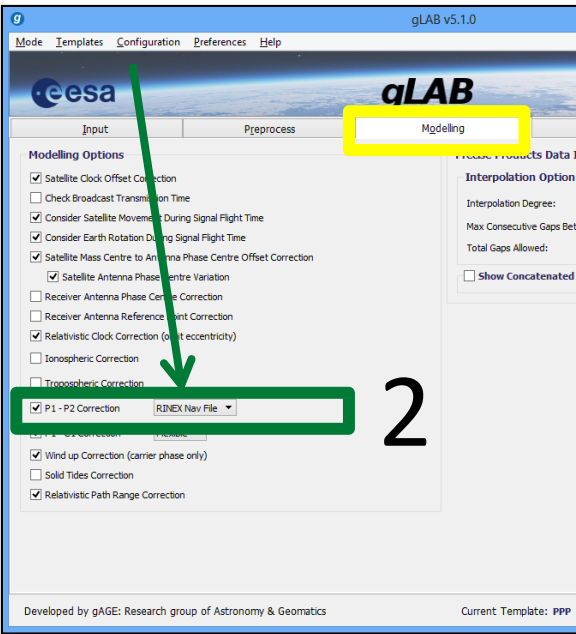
gLAB v5.1.0

Mode Templates Configuration Preferences Help

esa

gLAB

Input | Preprocess | Modelling

Modelling Options

Satellite Clock Offset Correction
Check Broadcast Transmission Time
Consider Satellite Movement During Signal Flight Time
Consider Earth Rotation During Signal Flight Time
Satellite Mass Centre to Antenna Phase Centre Offset Correction
Satellite Antenna Phase Centre Variation
Receiver Antenna Phase Centre Correction
Receiver Antenna Reference Point Correction
Relativistic Clock Correction (orbit eccentricity)
Ionospheric Correction
Tropospheric Correction
P1 - P2 Correction RINEX Nav File
P1 - C1 Correction Flexible
Wind up Correction (carrier phase only)
Solid Tides Correction
Relativistic Path Range Correction

Precise Products Data I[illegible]

Interpolation Option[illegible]

Interpolation Degree:

Max Consecutive Gaps Bet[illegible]

Total Gaps Allowed:

Show Concatenated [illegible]

2

Developed by gAGE: Research group of Astronomy & Geomatics

Current Template: PPP